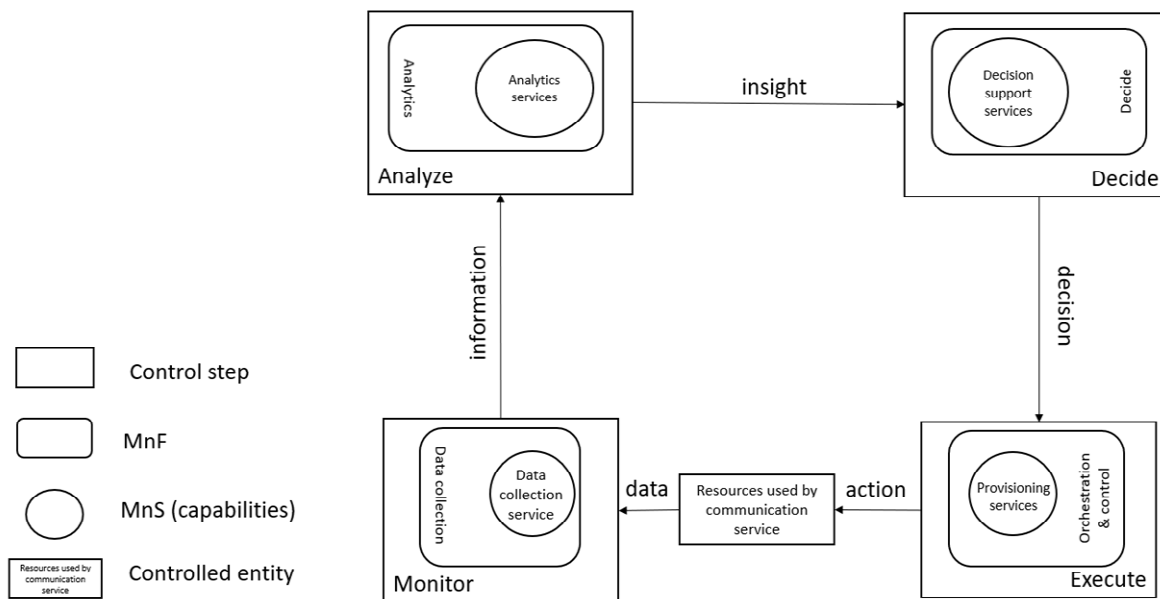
Analytics

Analytics services

Analyze

insight

Decision support services

Decide

Decide

information

decision

Control step

MnF

MnS (capabilities)

Resources used by communication service

Controlled entity

Data collection

Data collection service

Monitor

data

Resources used by communication service

action

Provisioning services

Orchestration & control

Execute